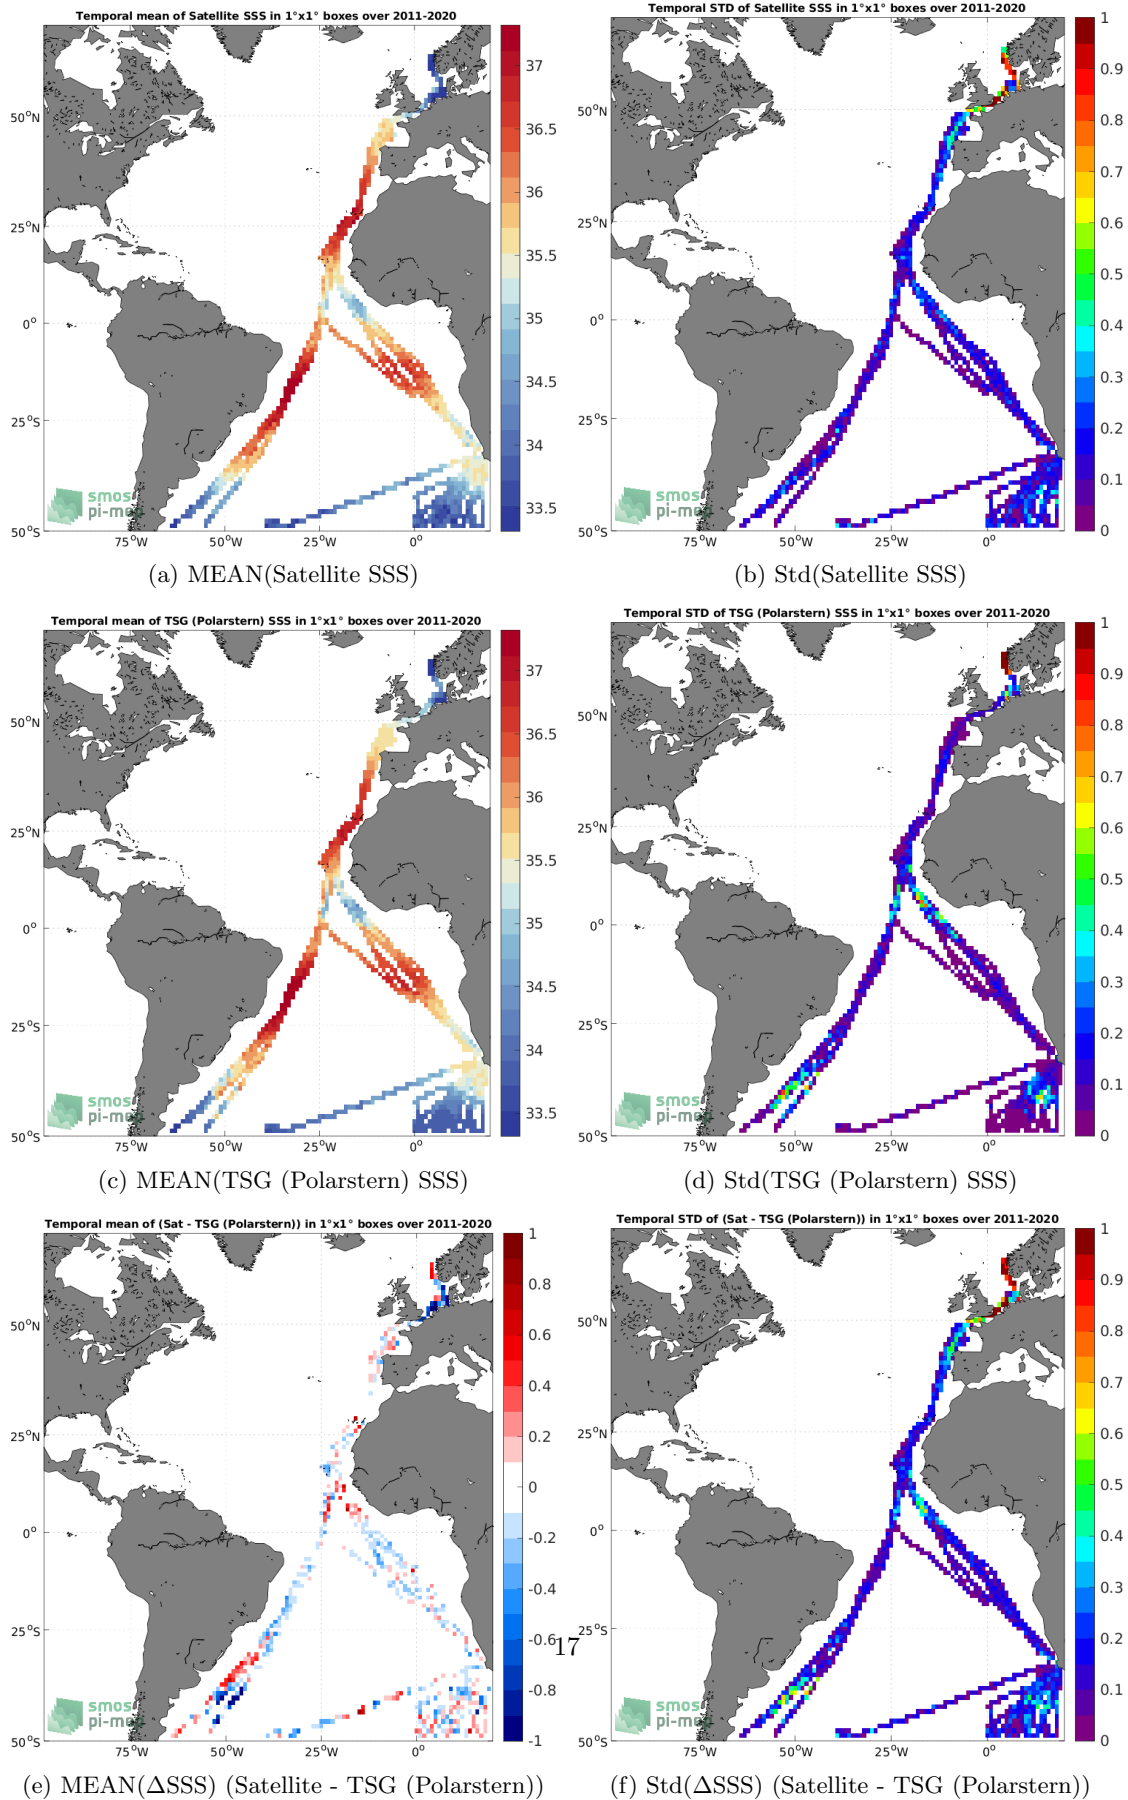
Temporal mean of Satellite SSS in 1°x1° boxes over 2011-2020

50°N
25°N
0°
25°S
50°S
75°W 50°W 25°W 0°

37
36.5
36
35.5
35
34.5
34
33.5

smos pi-me

(a) MEAN(Satellite SSS)

Temporal STD of Satellite SSS in 1°x1° boxes over 2011-2020

50°N
25°N
0°
25°S
50°S
75°W 50°W 25°W 0°

1
0.9
0.8
0.7
0.6
0.5
0.4
0.3
0.2
0.1
0

smos pi-me

(b) Std(Satellite SSS)

Temporal mean of TSG (Polarstern) SSS in 1°x1° boxes over 2011-2020

50°N
25°N
0°
25°S
50°S
75°W 50°W 25°W 0°

37
36.5
36
35.5
35
34.5
34
33.5

smos pi-me

(c) MEAN(TSG (Polarstern) SSS)

Temporal STD of TSG (Polarstern) SSS in 1°x1° boxes over 2011-2020

50°N
25°N
0°
25°S
50°S
75°W 50°W 25°W 0°

1
0.9
0.8
0.7
0.6
0.5
0.4
0.3
0.2
0.1
0

smos pi-me

(d) Std(TSG (Polarstern) SSS)

Temporal mean of (Sat - TSG (Polarstern)) in 1°x1° boxes over 2011-2020

50°N
25°N
0°
25°S
50°S
75°W 50°W 25°W 0°

1
0.8
0.6
0.4
0.2
0
-0.2
-0.4
-0.6
-0.8
-1

smos pi-me

(e) MEAN(ΔSSS) (Satellite - TSG (Polarstern))

17

Temporal STD of (Sat - TSG (Polarstern)) in 1°x1° boxes over 2011-2020

50°N
25°N
0°
25°S
50°S
75°W 50°W 25°W 0°

1
0.9
0.8
0.7
0.6
0.5
0.4
0.3
0.2
0.1
0

smos pi-me

(f) Std(ΔSSS) (Satellite - TSG (Polarstern))